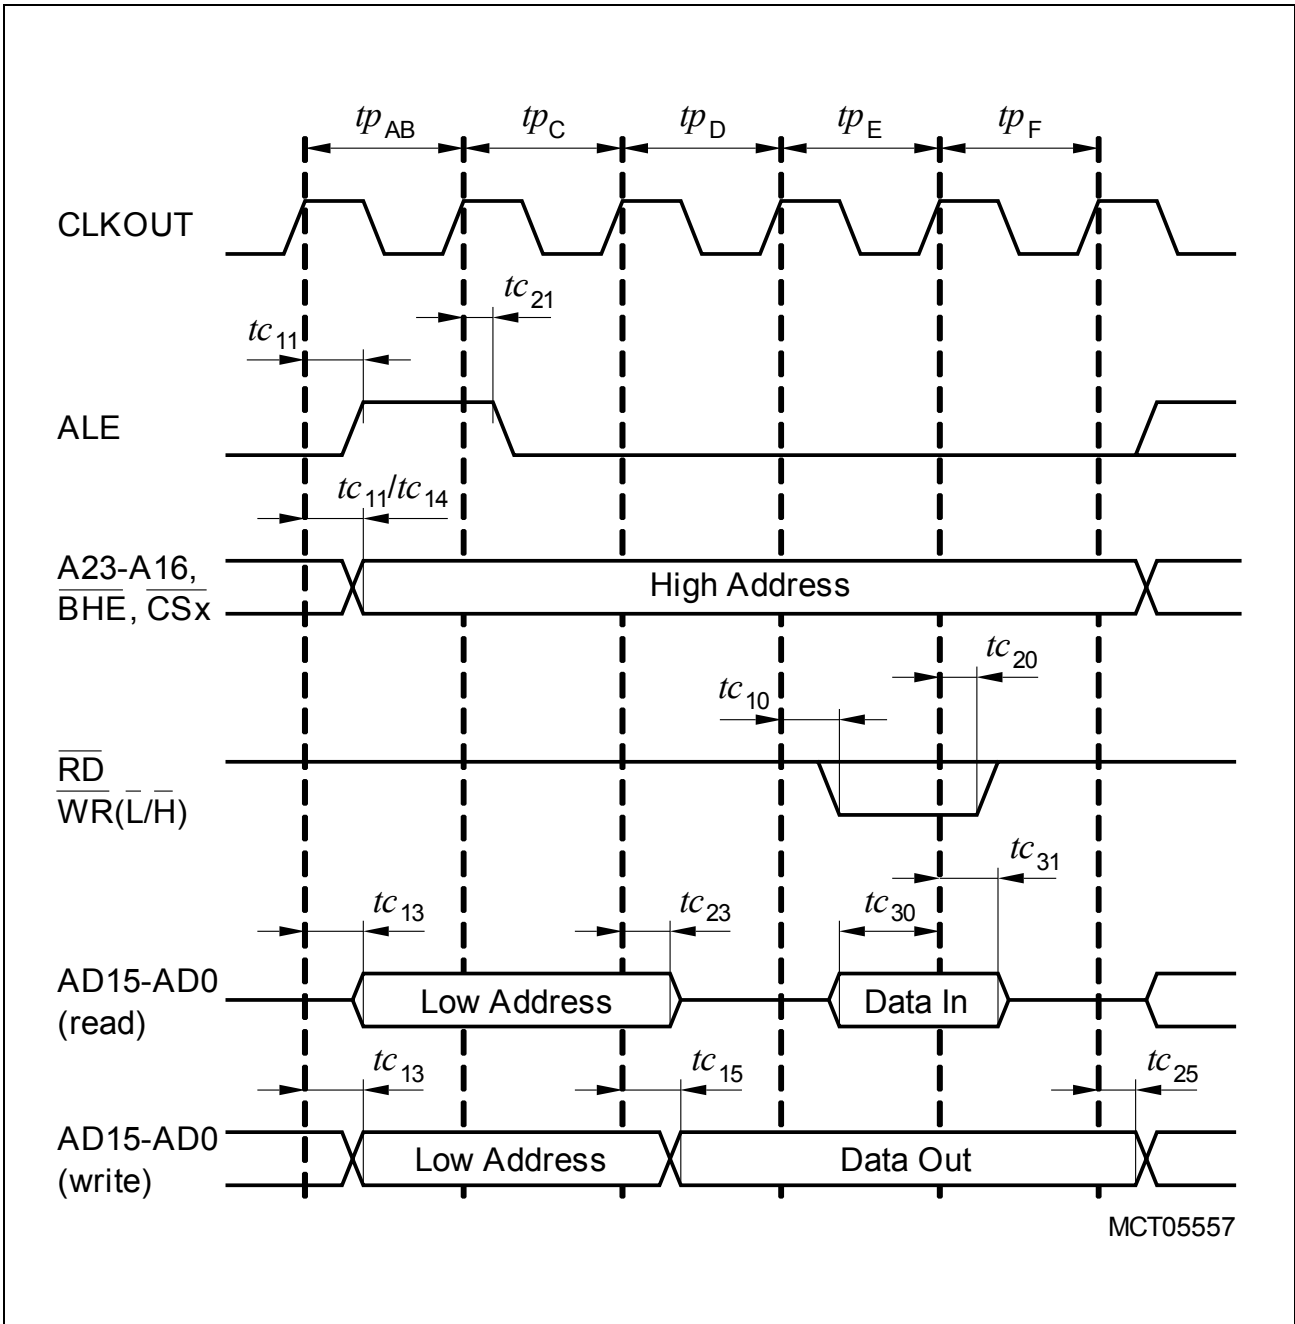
$tp_{AB}$ $tp_C$ $tp_D$ $tp_E$ $tp_F$

CLKOUT

$tc_{21}$

$tc_{11}$

ALE

$tc_{11}/tc_{14}$

A23-A16, $\overline{BHE}$, $\overline{CSx}$

High Address

$tc_{20}$

$tc_{10}$

$\overline{RD}$
$\overline{WR}(\overline{L}/\overline{H})$

$tc_{31}$

$tc_{13}$ $tc_{23}$ $tc_{30}$

AD15-AD0 (read)

Low Address

Data In

$tc_{13}$ $tc_{15}$ $tc_{25}$

AD15-AD0 (write)

Low Address

Data Out

MCT05557